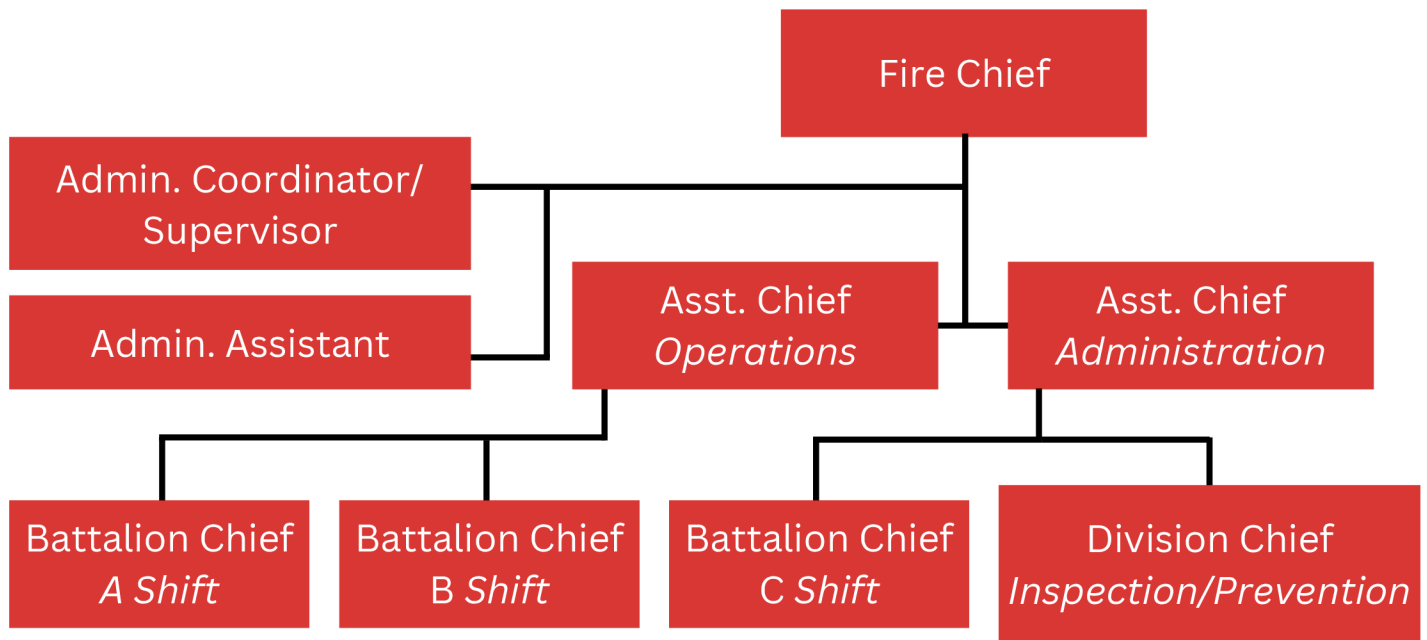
Fire Chief

Admin. Coordinator/ Supervisor

Admin. Assistant

Asst. Chief
*Operations*

Asst. Chief
*Administration*

Battalion Chief
*A Shift*

Battalion Chief
B *Shift*

Battalion Chief
C *Shift*

Division Chief
*Inspection/Prevention*